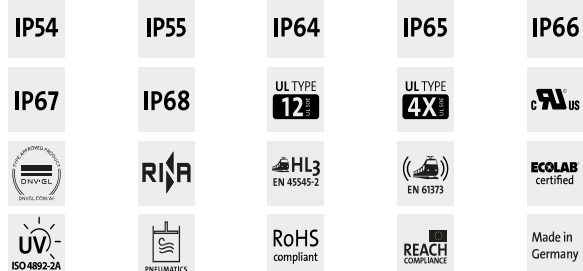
IP54
IP55
IP64
IP65
IP66

IP67
IP68
UL TYPE 12
UL TYPE 4X
c UL us

TYPE APPROVED PRODUCT DNV·GL DNVGL.COM/AF
RINA
HL3 EN 45545-2
EN 61373
ECOLAB certified

UV ISO 4892-2A
PNEUMATICS
RoHS compliant
REACH COMPLIANCE
Made in Germany